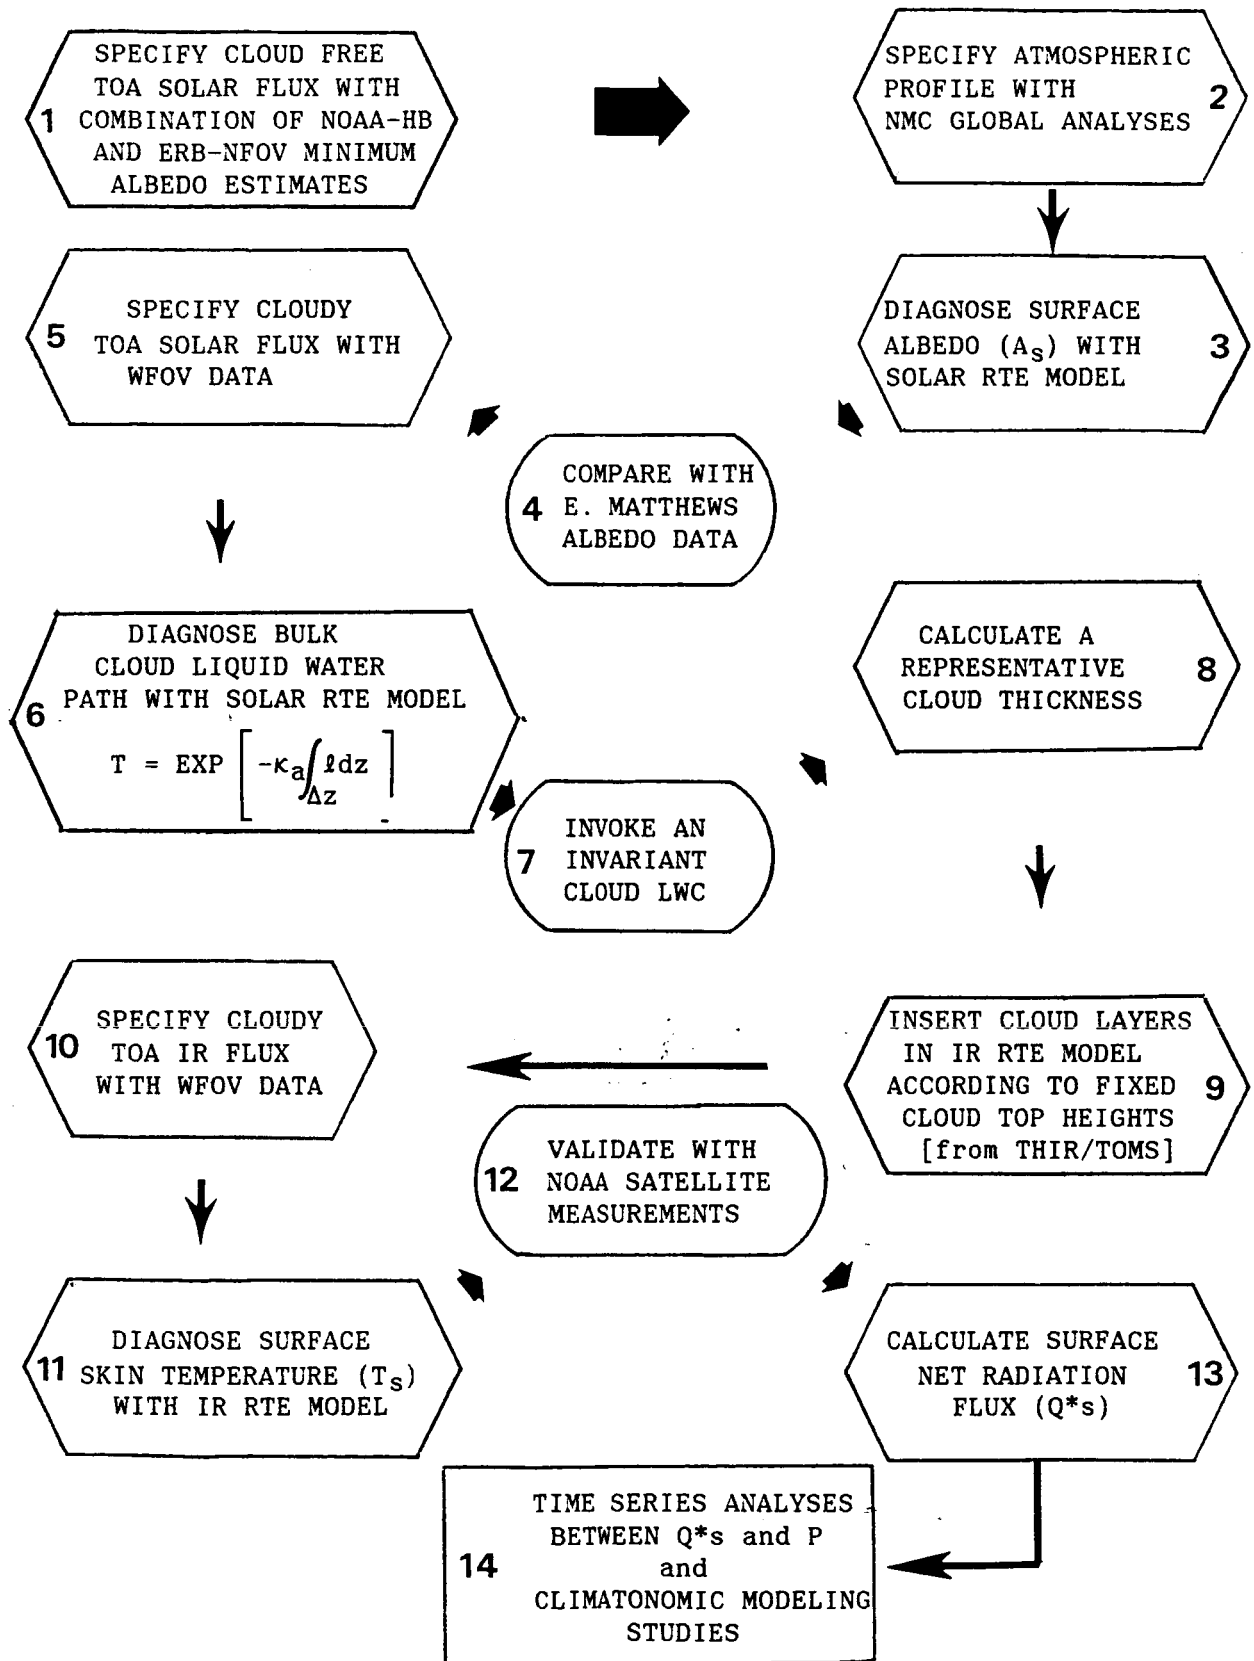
1 SPECIFY CLOUD FREE TOA SOLAR FLUX WITH COMBINATION OF NOAA-HB AND ERB-NFOV MINIMUM ALBEDO ESTIMATES

SPECIFY ATMOSPHERIC PROFILE WITH NMC GLOBAL ANALYSES 2

5 SPECIFY CLOUDY TOA SOLAR FLUX WITH WFOV DATA

DIAGNOSE SURFACE ALBEDO ($A_S$) WITH SOLAR RTE MODEL 3

4 COMPARE WITH E. MATTHEWS ALBEDO DATA

6 DIAGNOSE BULK CLOUD LIQUID WATER PATH WITH SOLAR RTE MODEL

$T = EXP\left[-\kappa_a \int_{\Delta z} \ell dz\right]$

CALCULATE A REPRESENTATIVE CLOUD THICKNESS 8

7 INVOKE AN INVARIANT CLOUD LWC

10 SPECIFY CLOUDY TOA IR FLUX WITH WFOV DATA

INSERT CLOUD LAYERS IN IR RTE MODEL ACCORDING TO FIXED CLOUD TOP HEIGHTS [from THIR/TOMS] 9

12 VALIDATE WITH NOAA SATELLITE MEASUREMENTS

11 DIAGNOSE SURFACE SKIN TEMPERATURE ($T_S$) WITH IR RTE MODEL

CALCULATE SURFACE NET RADIATION FLUX (Q*s) 13

14 TIME SERIES ANALYSES BETWEEN Q*s and P and CLIMATONOMIC MODELING STUDIES